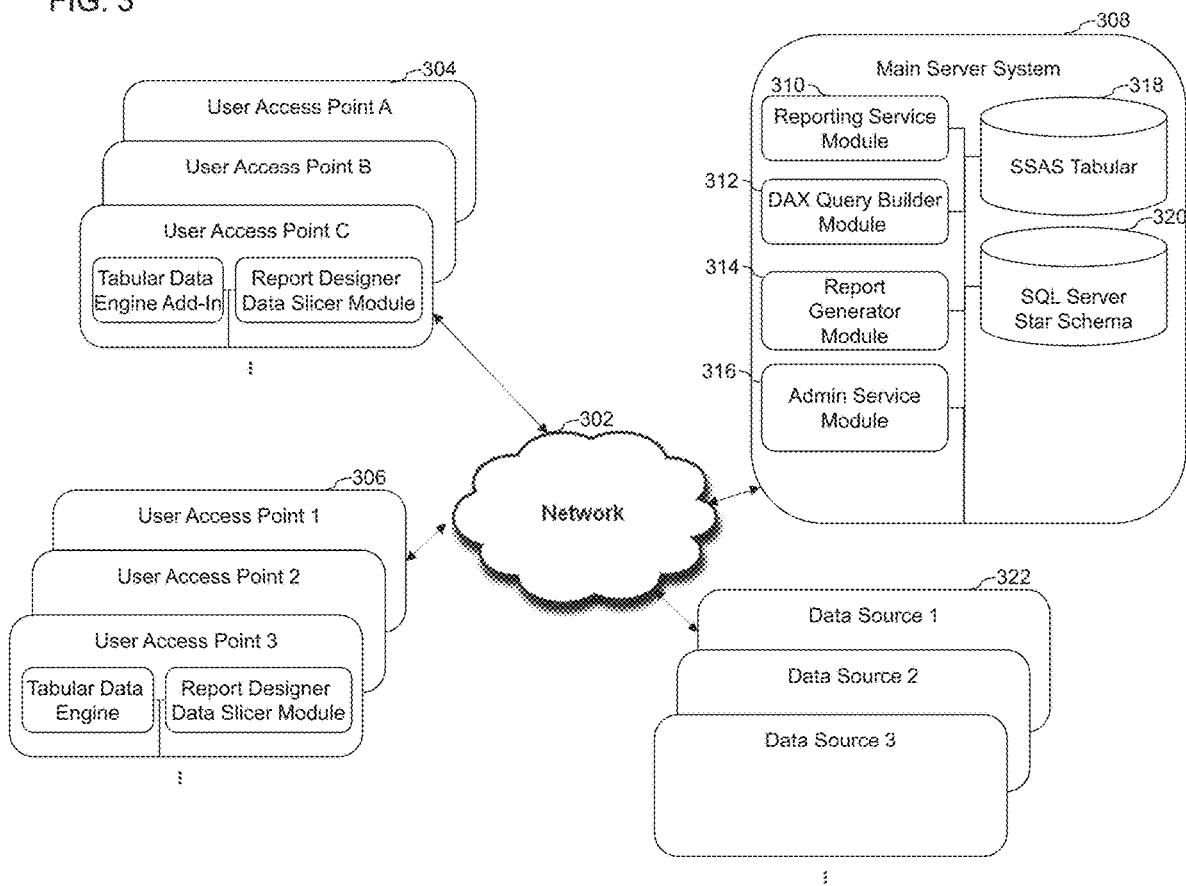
FIG. 3

304

User Access Point A

User Access Point B

User Access Point C

Tabular Data Engine Add-In

Report Designer Data Slicer Module

⋮

308

Main Server System

310

Reporting Service Module

318

SSAS Tabular

312

DAX Query Builder Module

320

314

Report Generator Module

SQL Server Star Schema

316

Admin Service Module

302

Network

306

User Access Point 1

User Access Point 2

User Access Point 3

Tabular Data Engine

Report Designer Data Slicer Module

⋮

322

Data Source 1

Data Source 2

Data Source 3

⋮